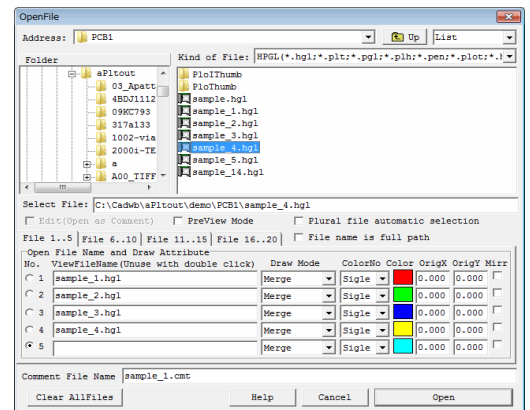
OpenFile

Address: PCB1 Up List

Folder
aPltout
03_Apatt
4BDJ1112
09KC793
317a133
1002-via
2000i-TE
a
A00_TIFF

Kind of File: HPGL(*.hgl;*.plt;*.pgl;*.plh;*.pen;*.plot;*.

PloTThumb
PloThumb
sample.hgl
sample_1.hgl
sample_2.hgl
sample_3.hgl
sample_4.hgl
sample_5.hgl
sample_14.hgl

Select File: C:\Cadwb\aPltout\demo\PCB1\sample_4.hgl

Edit(Open as Comment) PreView Mode Plural file automatic selection

File 1..5 File 6..10 File 11..15 File 16..20 File name is full path

Open File Name and Draw Attribute

| No. | ViewFileName(Unuse with double click) | Draw Mode | ColorNo | Color | OrigX | OrigY | Mirr |
|---|---|---|---|---|---|---|---|
| 1 | sample_1.hgl | Merge | Sigle | | 0.000 | 0.000 | |
| 2 | sample_2.hgl | Merge | Sigle | | 0.000 | 0.000 | |
| 3 | sample_3.hgl | Merge | Sigle | | 0.000 | 0.000 | |
| 4 | sample_4.hgl | Merge | Sigle | | 0.000 | 0.000 | |
| 5 | | Merge | Sigle | | 0.000 | 0.000 | |

Comment File Name sample_1.cmt

Clear AllFiles Help Cancel Open